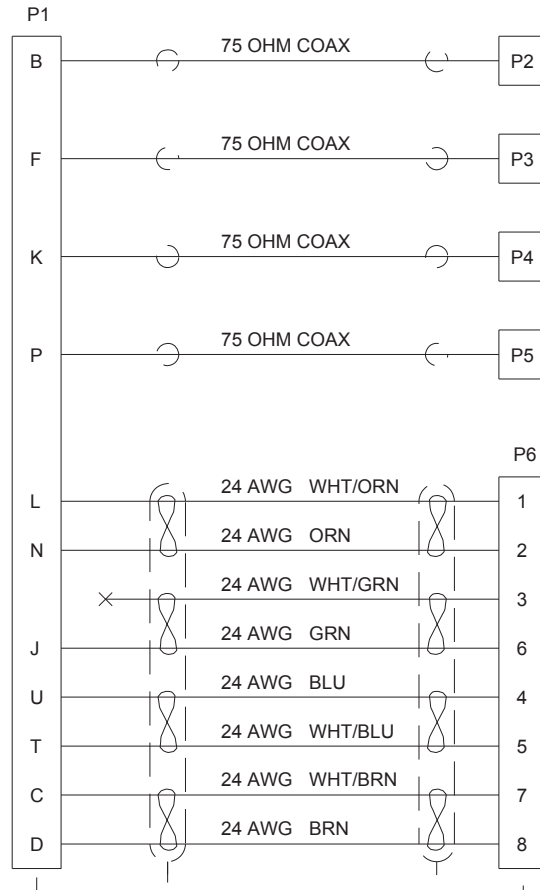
P1

B
75 OHM COAX
P2

F
75 OHM COAX
P3

K
75 OHM COAX
P4

P
75 OHM COAX
P5

P6

L
24 AWG WHT/ORN
1

N
24 AWG ORN
2

24 AWG WHT/GRN
3

J
24 AWG GRN
6

U
24 AWG BLU
4

T
24 AWG WHT/BLU
5

C
24 AWG WHT/BRN
7

D
24 AWG BRN
8